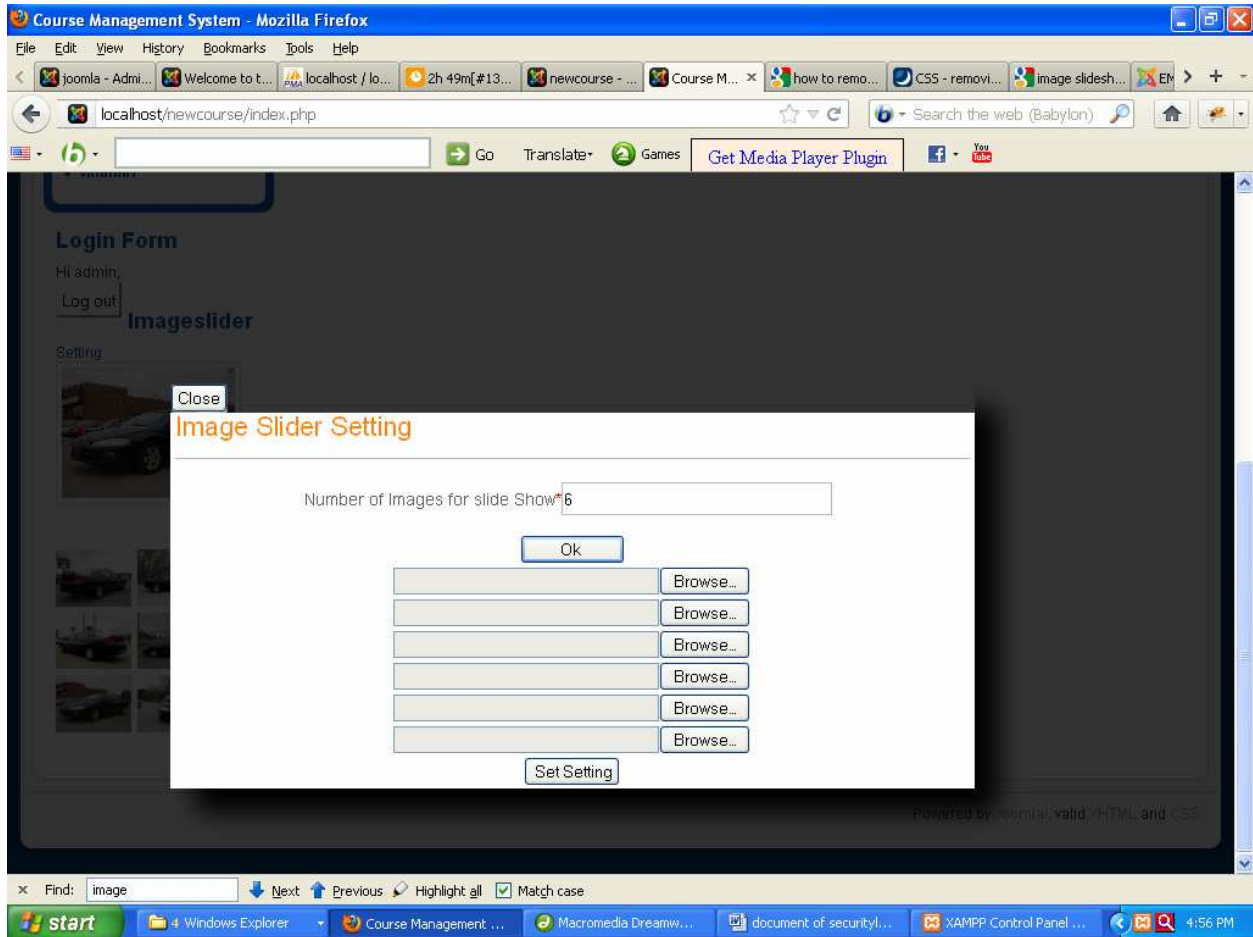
Course Management System - Mozilla Firefox

File Edit View History Bookmarks Tools Help

joomla - Admi... Welcome to t... localhost / lo... 2h 49m[#13... newcourse - ... Course M... × how to remo... CSS - removi... image slidesh... EM

localhost/newcourse/index.php

Search the web (Babylon)

Go Translate Games Get Media Player Plugin

Login Form

Hi admin,

Log out

Imageslider

Setting

Close

Image Slider Setting

Number of Images for slide Show* 6

Ok

Browse...

Browse...

Browse...

Browse...

Browse...

Browse...

Set Setting

Powered by Joomla!. valid XHTML and CSS.

× Find: image Next Previous Highlight all Match case

start 4 Windows Explorer Course Management ... Macromedia Dreamw... document of securityl... XAMPP Control Panel ... 4:56 PM